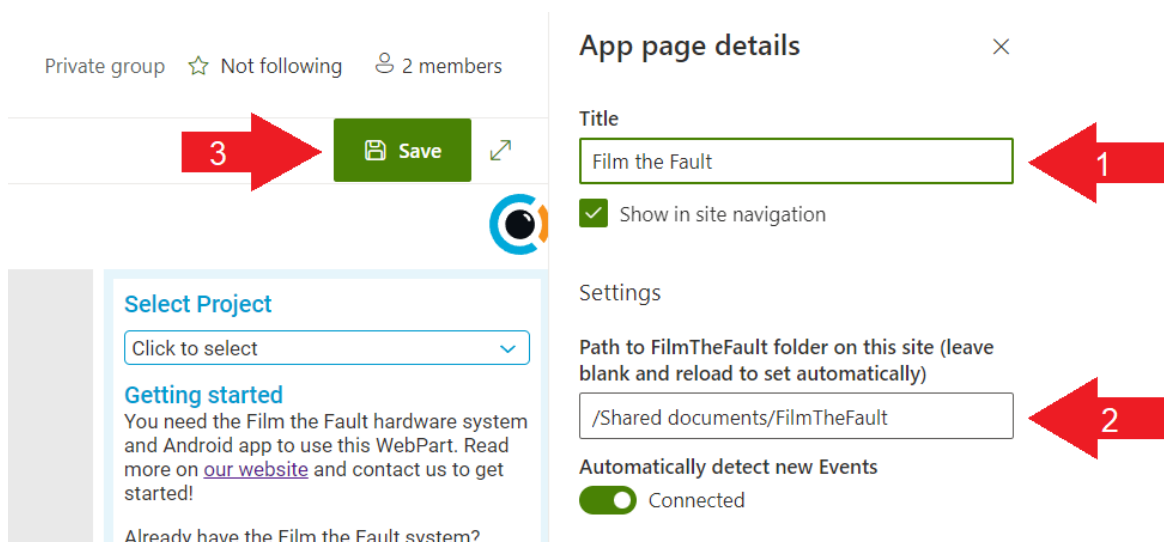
Private group Not following 2 members

3 Save

Select Project

Click to select

Getting started

You need the Film the Fault hardware system and Android app to use this WebPart. Read more on our website and contact us to get started!

Already have the Film the Fault system?

App page details ×

Title

Film the Fault 1

Show in site navigation

Settings

Path to FilmTheFault folder on this site (leave blank and reload to set automatically)

/Shared documents/FilmTheFault 2

Automatically detect new Events

Connected